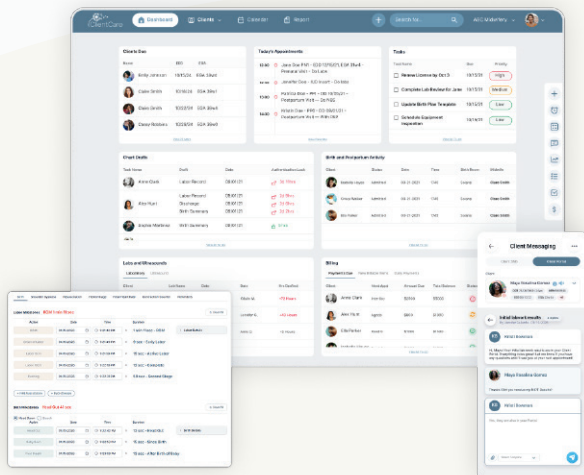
iClientCare

Dashboard

Clients

Calendar

Report

Search for...

ACC Midwifery

Clients Due

Name

DOB

GA

Emily Johnson

10/12/24

39w 4d

Olivia Smith

10/30/24

38w 2d

Claire Smith

10/29/24

38w 5d

Casey Robbins

11/02/24

33w 4d

View more

Today's Appointments

10:00

Jane Doe (FH) - 10:00 AM

Prenatal Visit - Dr. Lee

12:00

Jennifer Doe - 12:00 - Dr. Ross

Postpartum Visit

View more

Tasks

Task Name

Due

Priority

Review License by Oct 3

10/31/24

High

Complete Lab Review for Jane

10/31/24

Medium

Update Birth Plan Template

10/31/24

Low

Schedule Equipment Inspection

10/31/24

Low

View more

Chart Audits

Client Name

Audit

Date

Jane Clark

Labor Record

08/01/21

Alex Ryan

Labor Record

08/01/21

Jessie Martinez

NICU Summary

08/01/21

View more

Birth and Postpartum Activity

Client

Status

Date

Time

View more

Labs and Ultrasounds

Billing

View more

Client Messaging

Maya Rosalina Gomez

Initial labwork results

Mihai Ionescu

Maya Rosalina Gomez

Thanks! Are you reassuring ACC Midwife?

Mihai Ionescu

Labor Medications

Add New

Birth Medications

Add New